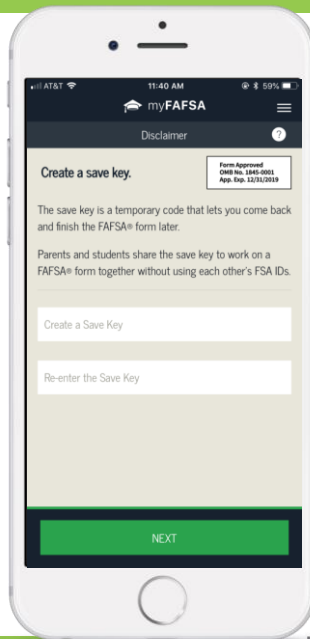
AT&T 11:40 AM 59%

myFAFSA

Disclaimer ?

Create a save key.

Form Approved
OMB No. 1845-0001
App. Exp. 12/31/2019

The save key is a temporary code that lets you come back and finish the FAFSA® form later.

Parents and students share the save key to work on a FAFSA® form together without using each other's FSA IDs.

Create a Save Key

Re-enter the Save Key

NEXT